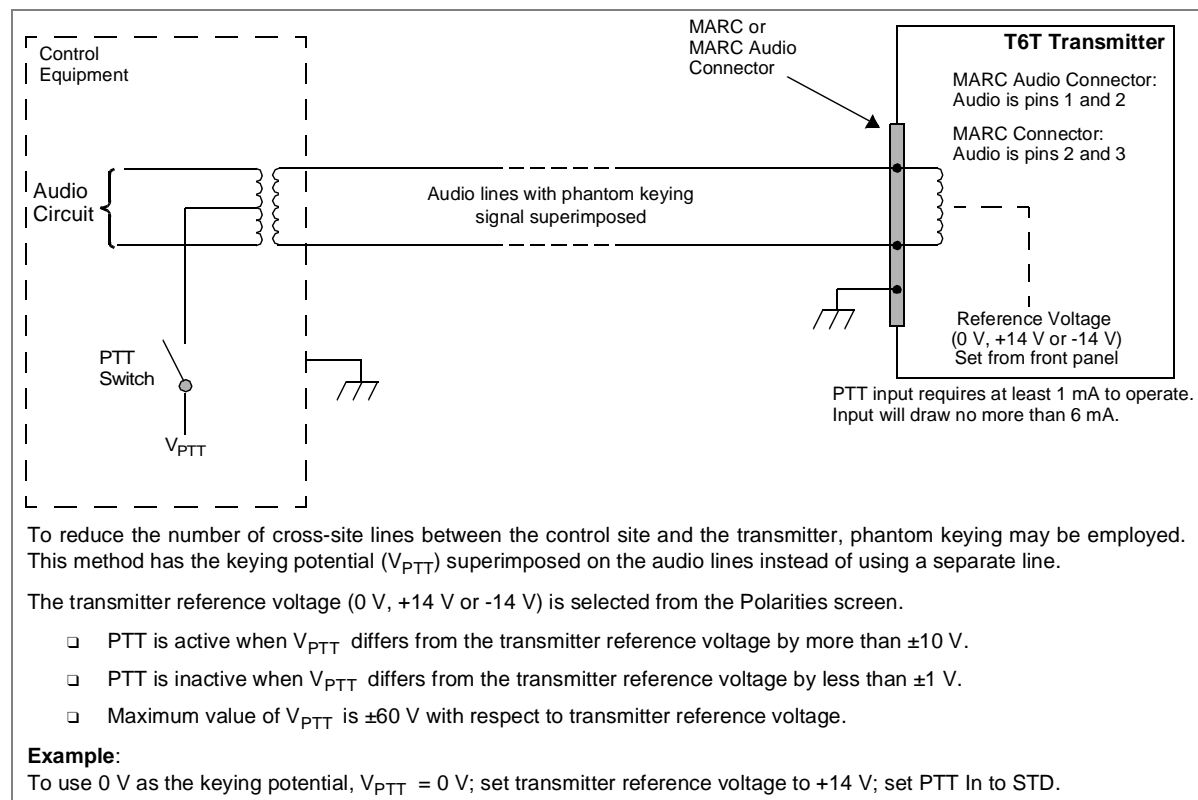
Control Equipment

Audio Circuit

PTT Switch

$V_{PTT}$

Audio lines with phantom keying signal superimposed

MARC or MARC Audio Connector

T6T Transmitter

MARC Audio Connector: Audio is pins 1 and 2

MARC Connector: Audio is pins 2 and 3

Reference Voltage (0 V, +14 V or -14 V) Set from front panel

PTT input requires at least 1 mA to operate. Input will draw no more than 6 mA.

To reduce the number of cross-site lines between the control site and the transmitter, phantom keying may be employed. This method has the keying potential ($V_{PTT}$) superimposed on the audio lines instead of using a separate line.

The transmitter reference voltage (0 V, +14 V or -14 V) is selected from the Polarities screen.

❑ PTT is active when $V_{PTT}$ differs from the transmitter reference voltage by more than ±10 V.

❑ PTT is inactive when $V_{PTT}$ differs from the transmitter reference voltage by less than ±1 V.

❑ Maximum value of $V_{PTT}$ is ±60 V with respect to transmitter reference voltage.

**Example**:
To use 0 V as the keying potential, $V_{PTT}$ = 0 V; set transmitter reference voltage to +14 V; set PTT In to STD.